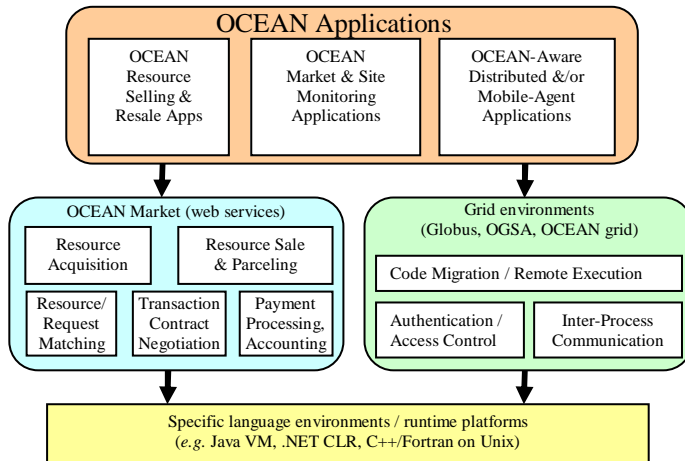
OCEAN Applications

OCEAN Resource Selling & Resale Apps

OCEAN Market & Site Monitoring Applications

OCEAN-Aware Distributed &/or Mobile-Agent Applications

OCEAN Market (web services)

Resource Acquisition

Resource Sale & Parceling

Resource/ Request Matching

Transaction Contract Negotiation

Payment Processing, Accounting

Grid environments (Globus, OGSA, OCEAN grid)

Code Migration / Remote Execution

Authentication / Access Control

Inter-Process Communication

Specific language environments / runtime platforms (e.g. Java VM, .NET CLR, C++/Fortran on Unix)